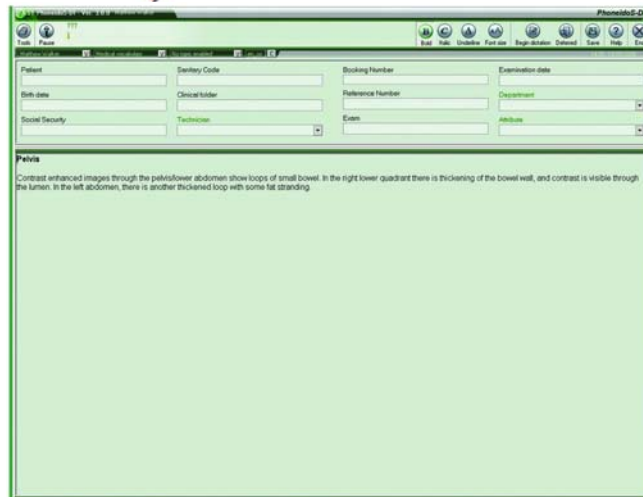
Phonetica

Tools Pause

Bold Italic Underline Font size Begin dictation Deferred Save Help

Patient

Sanitary Code

Booking Number

Examination date

Birth date

Clinical folder

Reference Number

Department

Social Security

Technician

Exam

Attribute

Pelvis

Contrast enhanced images through the pelvis/lower abdomen show loops of small bowel. In the right lower quadrant there is thickening of the bowel wall, and contrast is visible through the lumen. In the left abdomen, there is another thickened loop with some fat stranding.